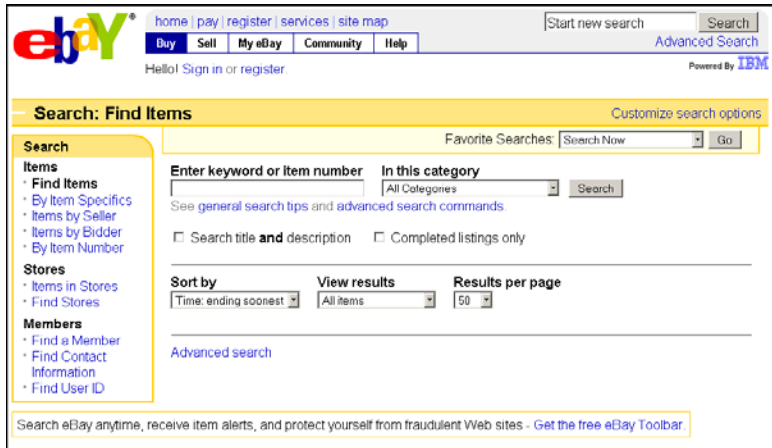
ebay®

home | pay | register | services | site map

Buy | Sell | My eBay | Community | Help

Start new search | Search

Advanced Search

Hello! Sign in or register.

Powered By IBM

Search: Find Items

Customize search options

Search

Items
Find Items
By Item Specifics
Items by Seller
Items by Bidder
By Item Number

Stores
Items in Stores
Find Stores

Members
Find a Member
Find Contact Information
Find User ID

Favorite Searches: Search Now | Go

Enter keyword or item number

In this category

All Categories | Search

See general search tips and advanced search commands.

Search title and description

Completed listings only

Sort by

Time: ending soonest

View results

All items

Results per page

50

Advanced search

Search eBay anytime, receive item alerts, and protect yourself from fraudulent Web sites - Get the free eBay Toolbar.